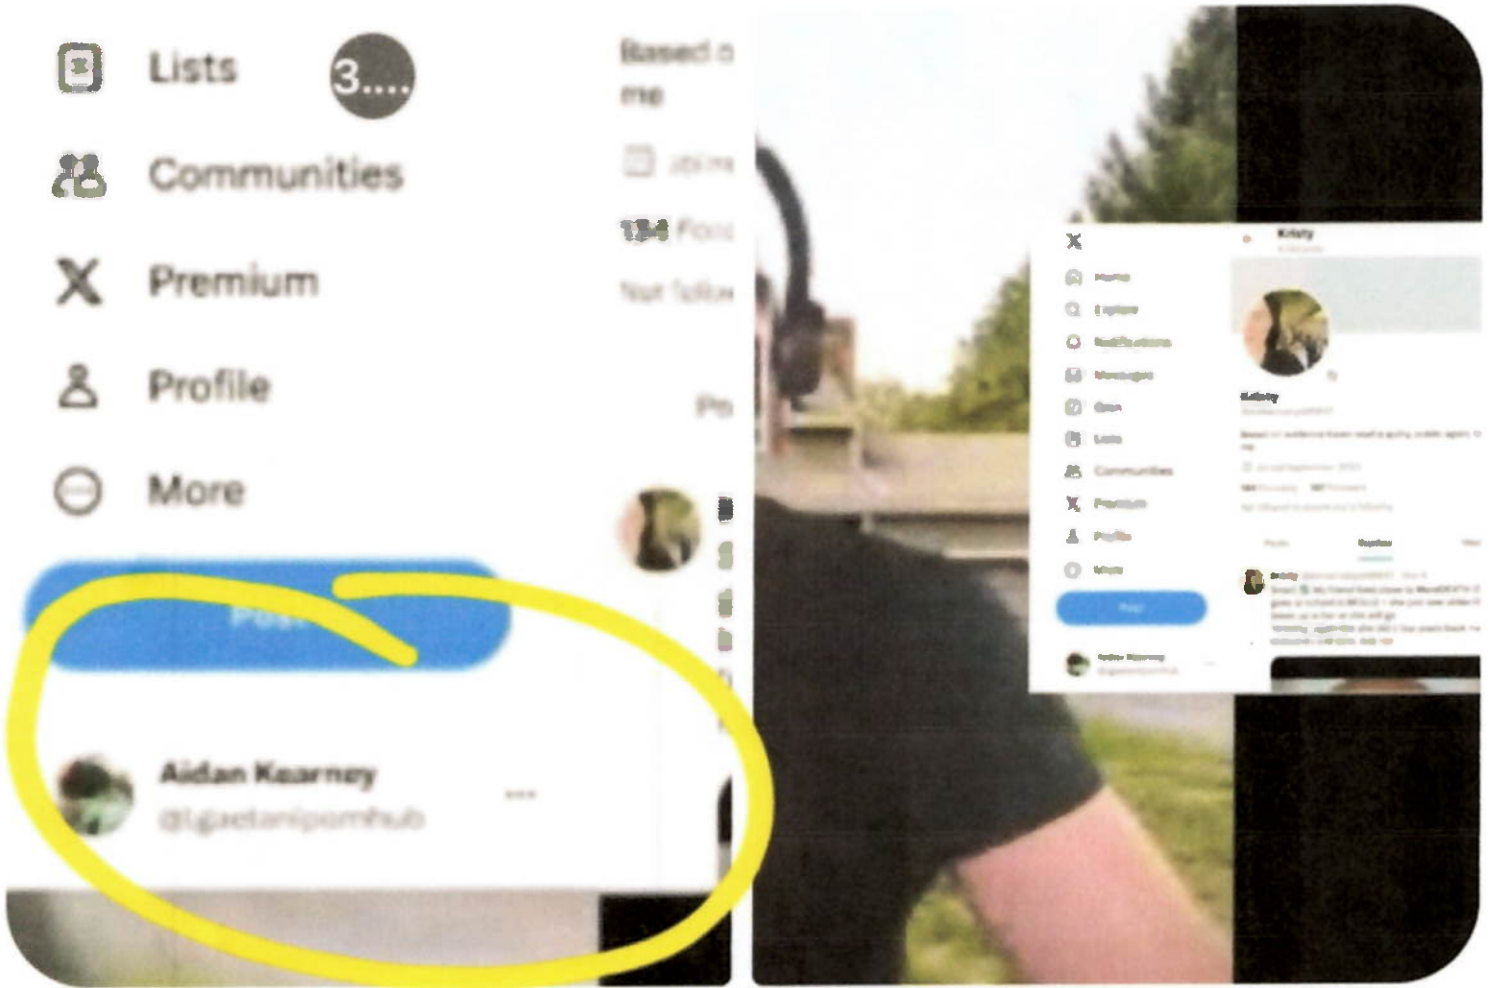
Lists

3....

Communities

Premium

Profile

More

Post

Aidan Kearney

@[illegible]

...

Based o
me

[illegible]

134 Foll

Not follow

Po

X

Home

Explore

Notifications

Messages

Grok

Lists

Communities

Premium

Profile

More

Post

Kristy

Kristy

Aidan Kearney

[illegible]